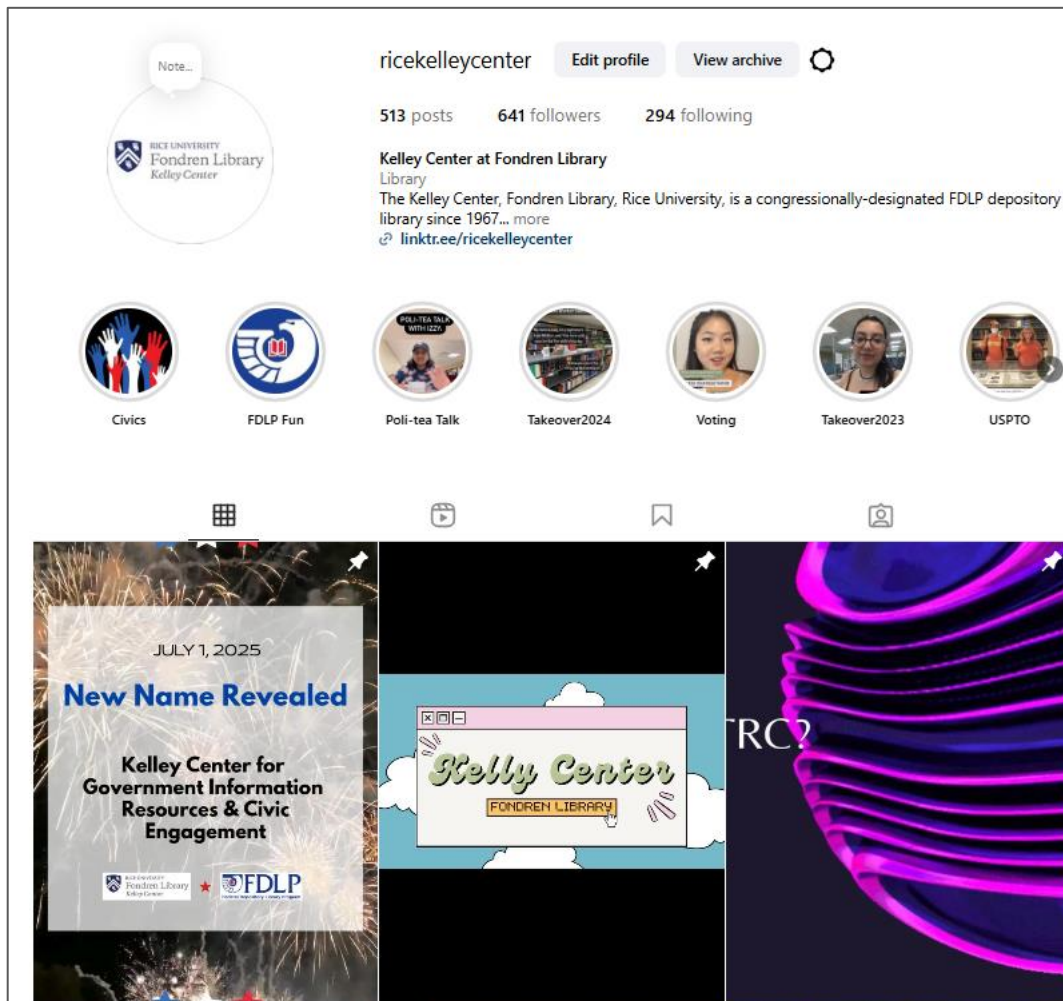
Note...

RICE UNIVERSITY
Fondren Library
Kelley Center

ricekelleycenter Edit profile View archive

513 posts 641 followers 294 following

Kelley Center at Fondren Library
Library
The Kelley Center, Fondren Library, Rice University, is a congressionally-designated FDLP depository library since 1967... more
linktr.ee/ricekelleycenter

POLI-TEA TALK WITH IZZY

Civics FDLP Fun Poli-tea Talk Takeover2024 Voting Takeover2023 USPTO

JULY 1, 2025

New Name Revealed

Kelley Center for Government Information Resources & Civic Engagement

RICE UNIVERSITY Fondren Library Kelley Center FDLP Federal Depository Library Program

Kelly Center

FONDREN LIBRARY

TRC?